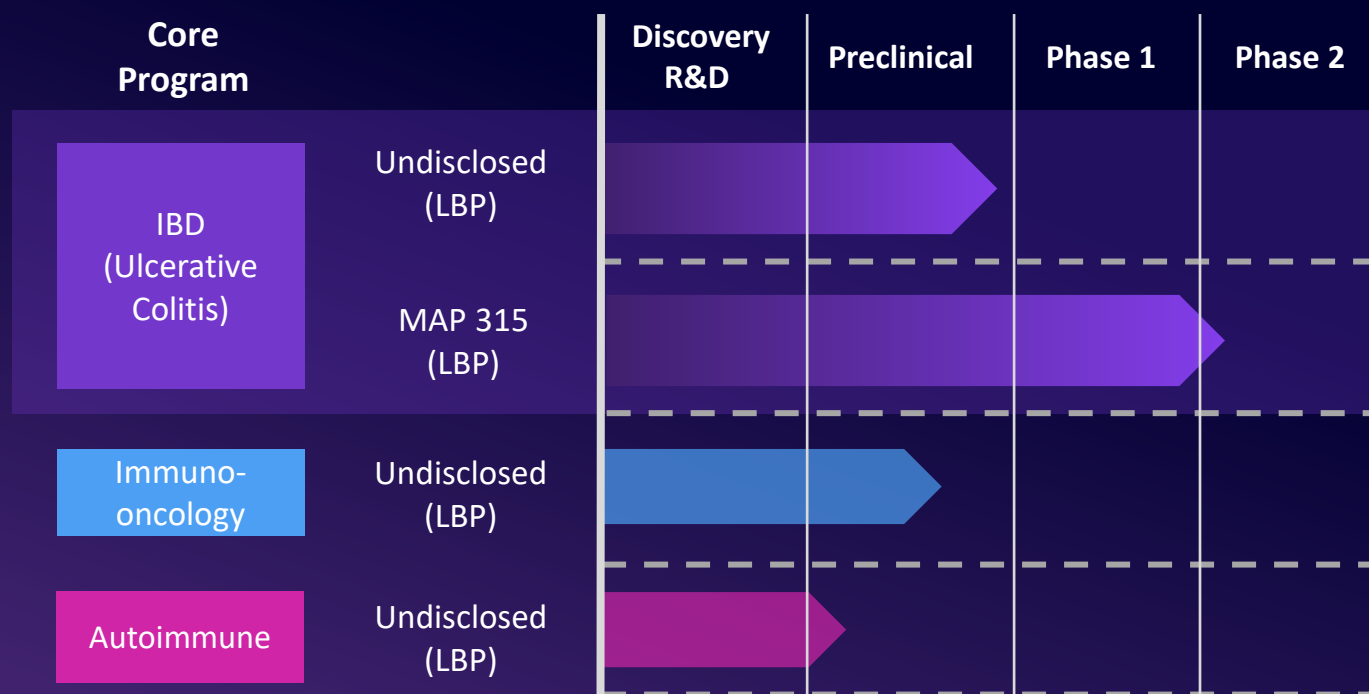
| Core Program | | Discovery R&D | Preclinical | Phase 1 | Phase 2 |
|---|---|---|---|---|---|
| IBD (Ulcerative Colitis) | Undisclosed (LBP) | | | | |
| | MAP 315 (LBP) | | | | |
| Immuno-oncology | Undisclosed (LBP) | | | | |
| Autoimmune | Undisclosed (LBP) | | | | |